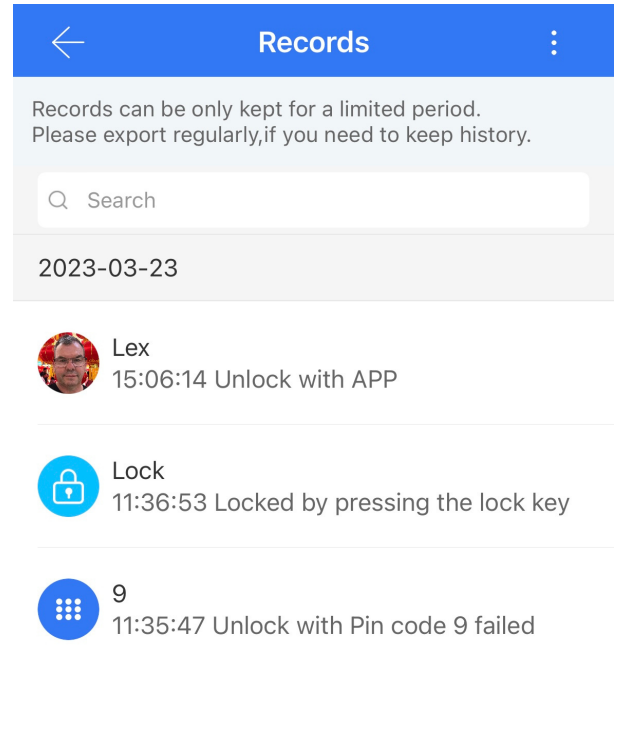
Records

Records can be only kept for a limited period.
Please export regularly,if you need to keep history.

Search

2023-03-23

Lex
15:06:14 Unlock with APP

Lock
11:36:53 Locked by pressing the lock key

9
11:35:47 Unlock with Pin code 9 failed